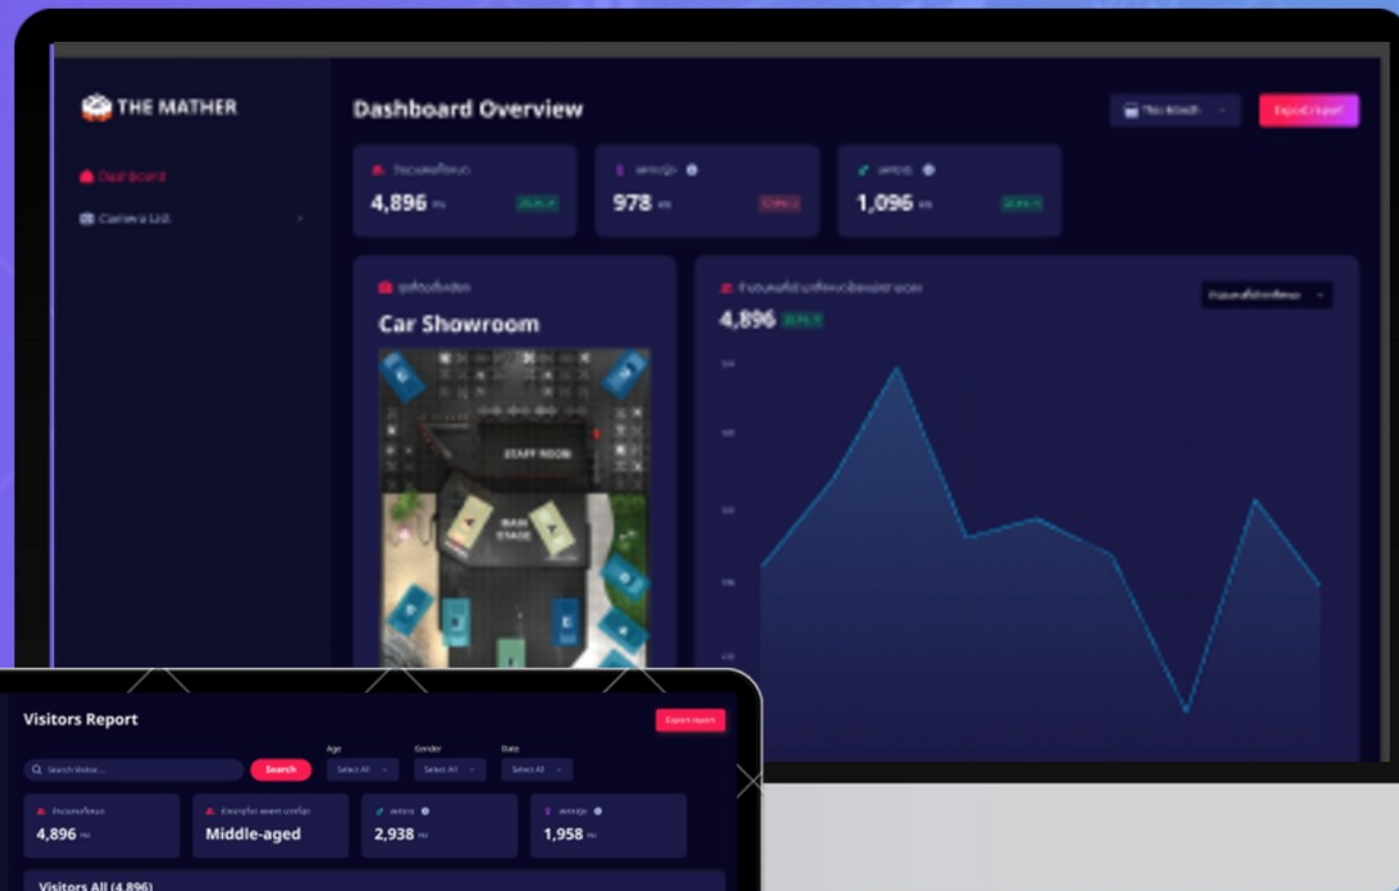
THE MATHER

Dashboard
Camera List

Dashboard Overview

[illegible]
Export report

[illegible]
4,896 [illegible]
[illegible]

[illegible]
978 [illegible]
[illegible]

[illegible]
1,096 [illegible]
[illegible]

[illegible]
Car Showroom

STAFF ROOM
MAIN STAGE

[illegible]
4,896 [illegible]

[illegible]

Visitors Report
Export report

Search Visitor...
Search
Age
Select All
Gender
Select All
Date
Select All

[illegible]
4,896 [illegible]

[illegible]
Middle-aged

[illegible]
2,938 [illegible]

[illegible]
1,958 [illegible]

Visitors All (4,896)